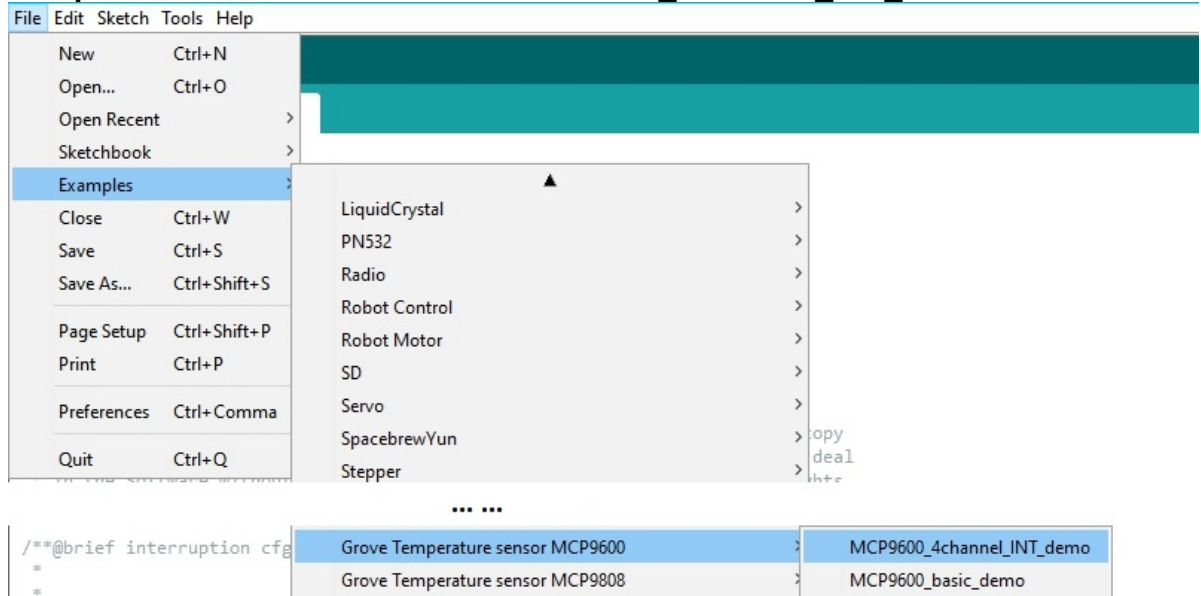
File Edit Sketch Tools Help

New Ctrl+N
Open... Ctrl+O
Open Recent
Sketchbook
Examples
Close Ctrl+W
Save Ctrl+S
Save As... Ctrl+Shift+S
Page Setup Ctrl+Shift+P
Print Ctrl+P
Preferences Ctrl+Comma
Quit Ctrl+Q

LiquidCrystal
PN532
Radio
Robot Control
Robot Motor
SD
Servo
SpacebrewYun
Stepper

opy
deal

... ...

/**@brief interruption cfg
*
*

Grove Temperature sensor MCP9600
Grove Temperature sensor MCP9808

MCP9600_4channel_INT_demo
MCP9600_basic_demo